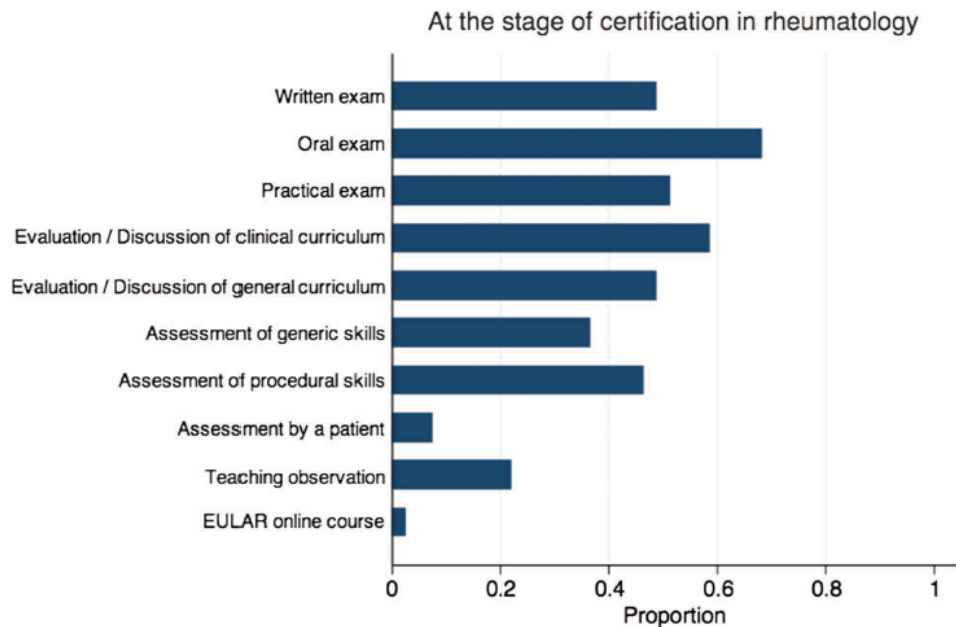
At the stage of certification in rheumatology

Written exam
Oral exam
Practical exam
Evaluation / Discussion of clinical curriculum
Evaluation / Discussion of general curriculum
Assessment of generic skills
Assessment of procedural skills
Assessment by a patient
Teaching observation
EULAR online course

0
0.2
0.4
0.6
0.8
1
Proportion